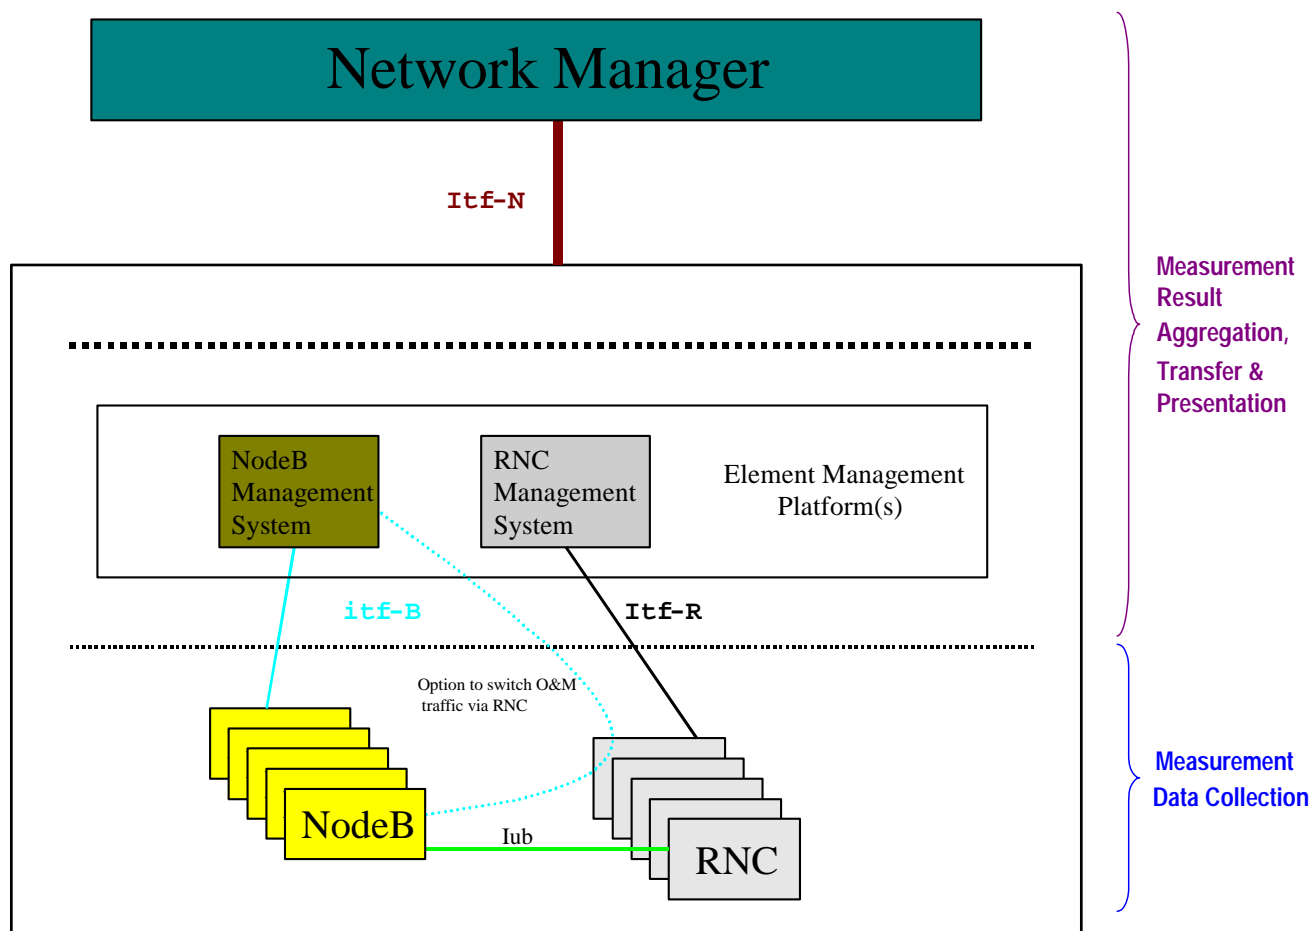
Network Manager

Itf-N

NodeB Management System

RNC Management System

Element Management Platform(s)

itf-B

Itf-R

Option to switch O&M traffic via RNC

NodeB

Iub

RNC

Measurement Result Aggregation, Transfer & Presentation

Measurement Data Collection